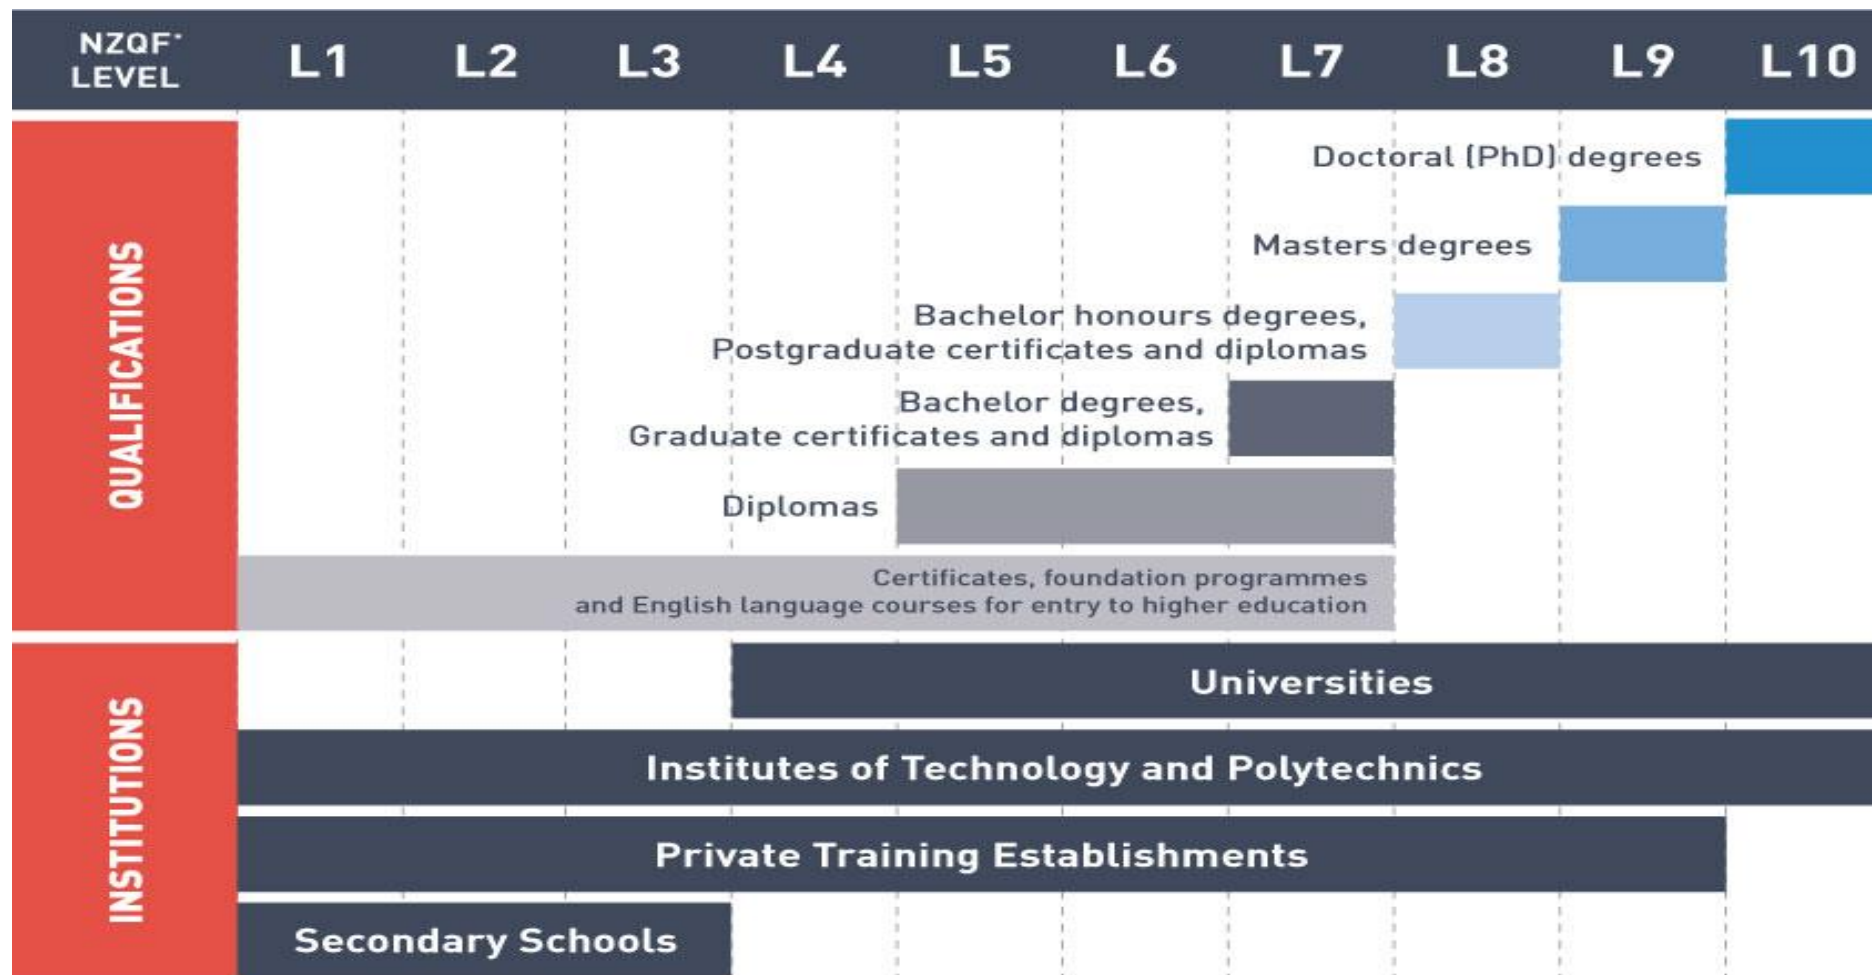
| NZQF* LEVEL | L1 | L2 | L3 | L4 | L5 | L6 | L7 | L8 | L9 | L10 |
|---|---|---|---|---|---|---|---|---|---|---|

QUALIFICATIONS

Doctoral (PhD) degrees

Masters degrees

Bachelor honours degrees, Postgraduate certificates and diplomas

Bachelor degrees, Graduate certificates and diplomas

Diplomas

Certificates, foundation programmes and English language courses for entry to higher education

INSTITUTIONS

Universities

Institutes of Technology and Polytechnics

Private Training Establishments

Secondary Schools